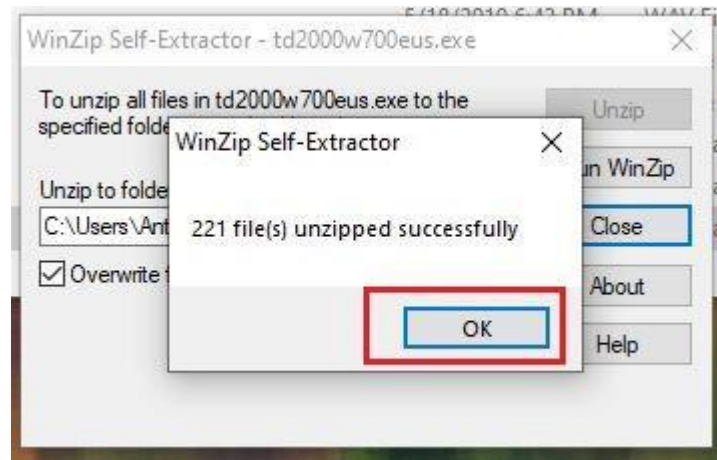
WinZip Self-Extractor - td2000w700eus.exe

To unzip all files in td2000w700eus.exe to the specified folde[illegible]

Unzip to folde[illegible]

C:\Users\Ant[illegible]

Overwrite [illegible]

Unzip

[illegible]un WinZip

Close

About

Help

WinZip Self-Extractor

221 file(s) unzipped successfully

OK